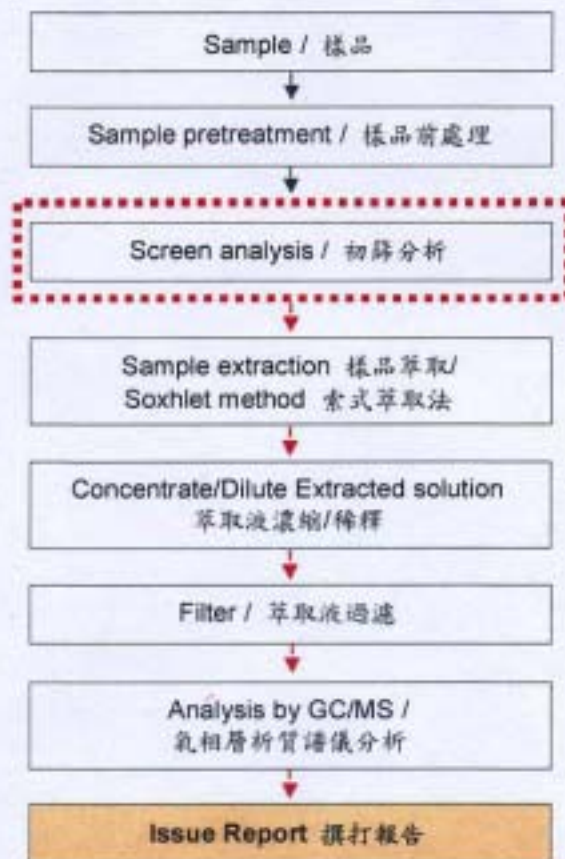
Sample / 樣品

Sample pretreatment / 樣品前處理

Screen analysis / 初篩分析

Sample extraction 樣品萃取/
Soxhlet method 索式萃取法

Concentrate/Dilute Extracted solution
萃取液濃縮/稀釋

Filter / 萃取液過濾

Analysis by GC/MS /
氣相層析質譜儀分析

Issue Report 撰打報告